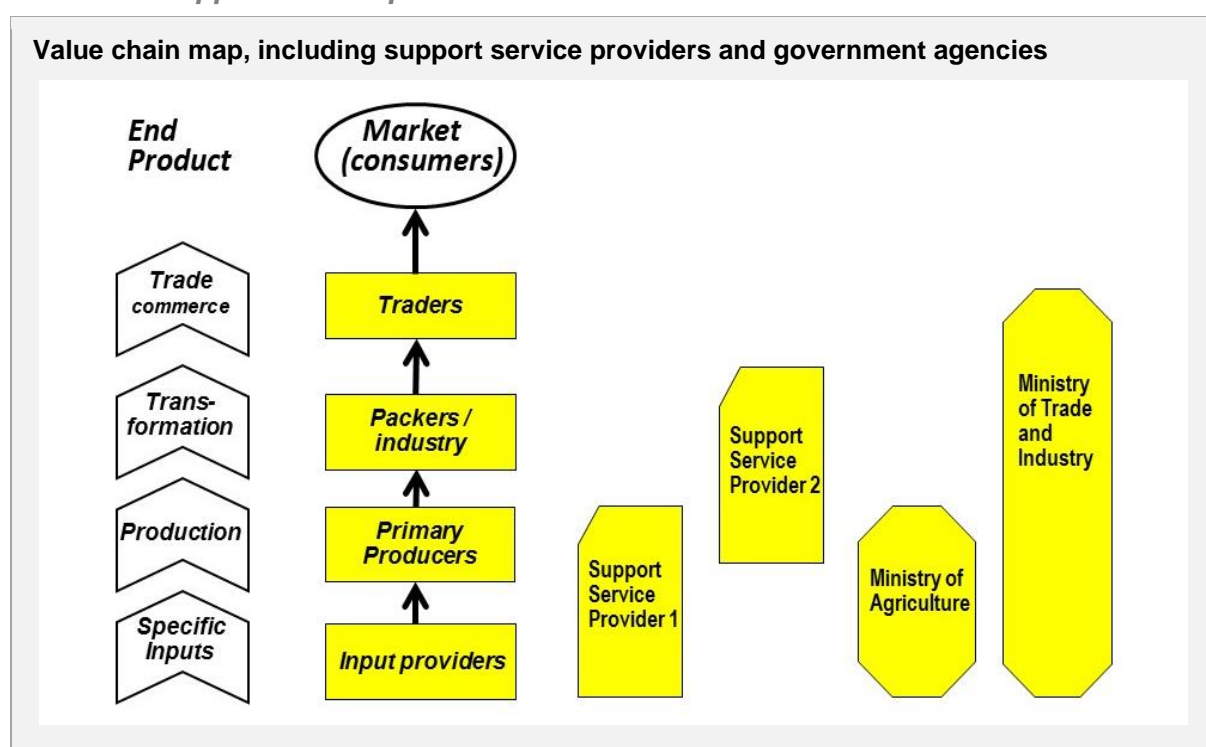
Value chain map, including support service providers and government agencies

End Product

Market (consumers)

Trade commerce

Traders

Trans-formation

Packers / industry

Production

Primary Producers

Specific Inputs

Input providers

Support Service Provider 1

Support Service Provider 2

Ministry of Agriculture

Ministry of Trade and Industry